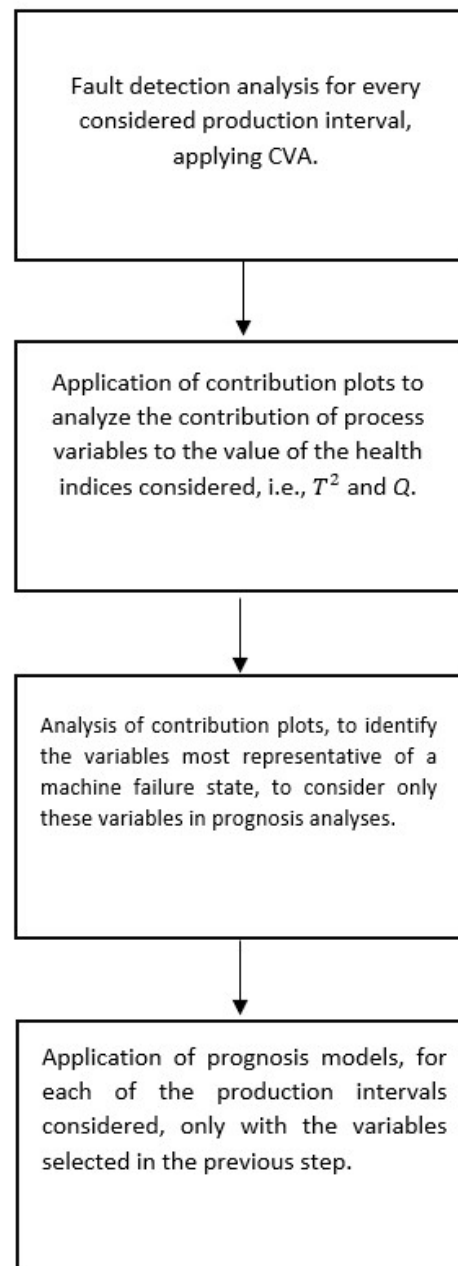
Fault detection analysis for every considered production interval, applying CVA.

Application of contribution plots to analyze the contribution of process variables to the value of the health indices considered, i.e., $T^2$ and $Q$.

Analysis of contribution plots, to identify the variables most representative of a machine failure state, to consider only these variables in prognosis analyses.

Application of prognosis models, for each of the production intervals considered, only with the variables selected in the previous step.